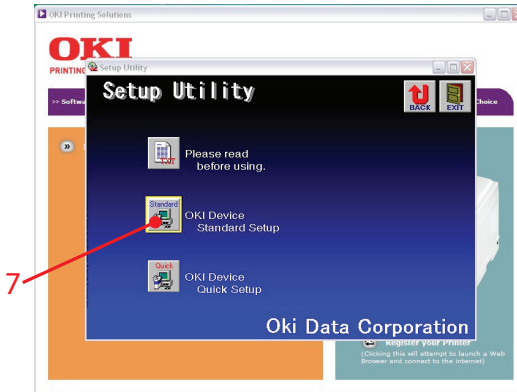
OKI Printing Solutions

OKI

PRINTING

Setup Utility

>> Softwa

Choice

Setup Utility

BACK

EXIT

»

TXT

Please read before using.

Standard

OKI Device Standard Setup

7

Quick

OKI Device Quick Setup

Oki Data Corporation

Register your Printer

(Clicking this will attempt to launch a Web Browser and connect to the internet)